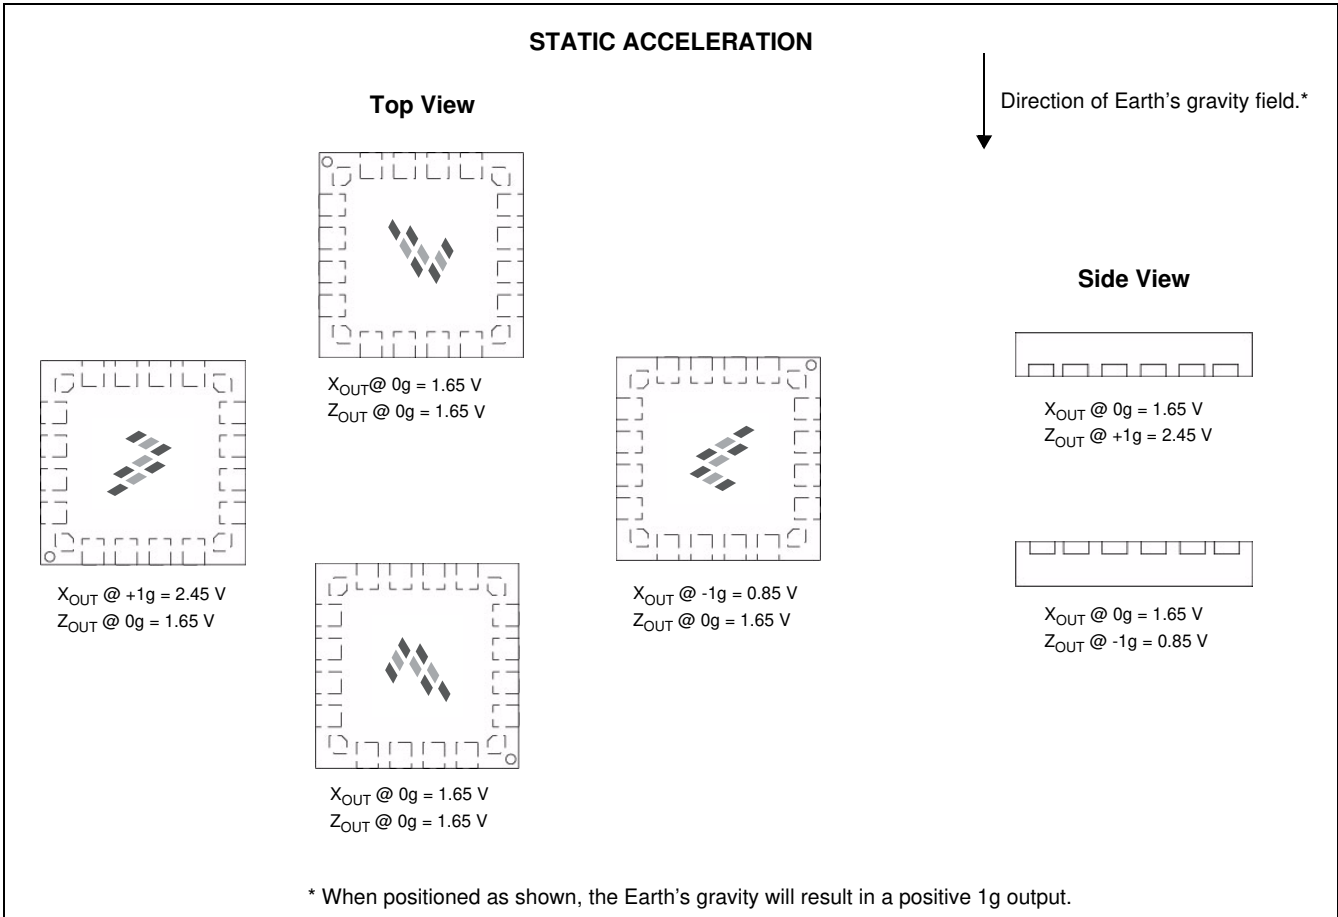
STATIC ACCELERATION

Top View

Direction of Earth's gravity field.*

Side View

$X_{OUT}$@ 0g = 1.65 V
$Z_{OUT}$ @ 0g = 1.65 V

$X_{OUT}$ @ 0g = 1.65 V
$Z_{OUT}$ @ +1g = 2.45 V

$X_{OUT}$ @ +1g = 2.45 V
$Z_{OUT}$ @ 0g = 1.65 V

$X_{OUT}$ @ -1g = 0.85 V
$Z_{OUT}$ @ 0g = 1.65 V

$X_{OUT}$ @ 0g = 1.65 V
$Z_{OUT}$ @ -1g = 0.85 V

$X_{OUT}$ @ 0g = 1.65 V
$Z_{OUT}$ @ 0g = 1.65 V

* When positioned as shown, the Earth's gravity will result in a positive 1g output.